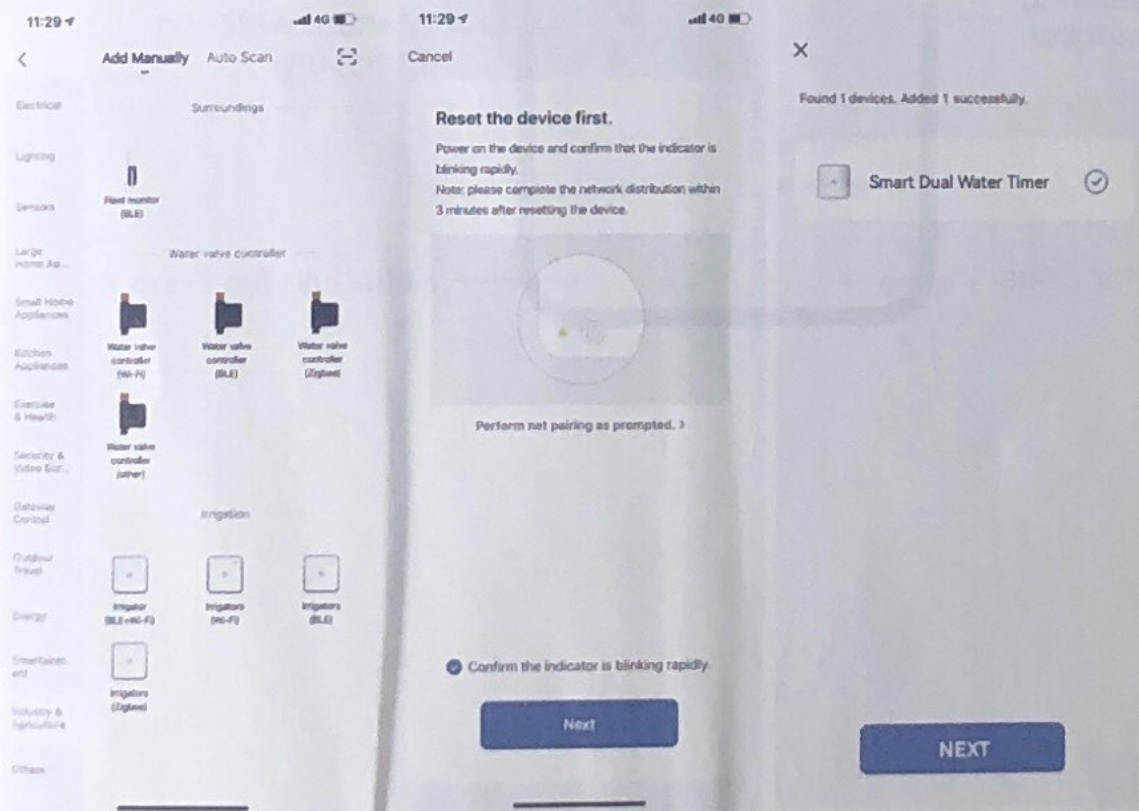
11:29
4G

<
Add Manually
Auto Scan

Electrical
Lighting
Sensors
Large Home Ap...
Small Home Appliances
Kitchen Appliances
Exercise & Health
Security & Video Sur...
Gateway Control
Outdoor Travel
Energy
Entertainment
Industry & Agriculture
Others

Surroundings

Flood monitor (BLE)

Water valve controller

Water valve controller (Wi-Fi)
Water valve controller (BLE)
Water valve controller (Zigbee)
Water valve controller (other)

Irrigation

Irrigator (BLE+Wi-Fi)
Irrigators (Wi-Fi)
Irrigators (BLE)
Irrigators (Zigbee)

11:29
4G

Cancel

Reset the device first.

Power on the device and confirm that the indicator is blinking rapidly.
Note: please complete the network distribution within 3 minutes after resetting the device.

Perform net pairing as prompted. >

Confirm the indicator is blinking rapidly.

Next

×

Found 1 devices. Added 1 successfully.

Smart Dual Water Timer

NEXT